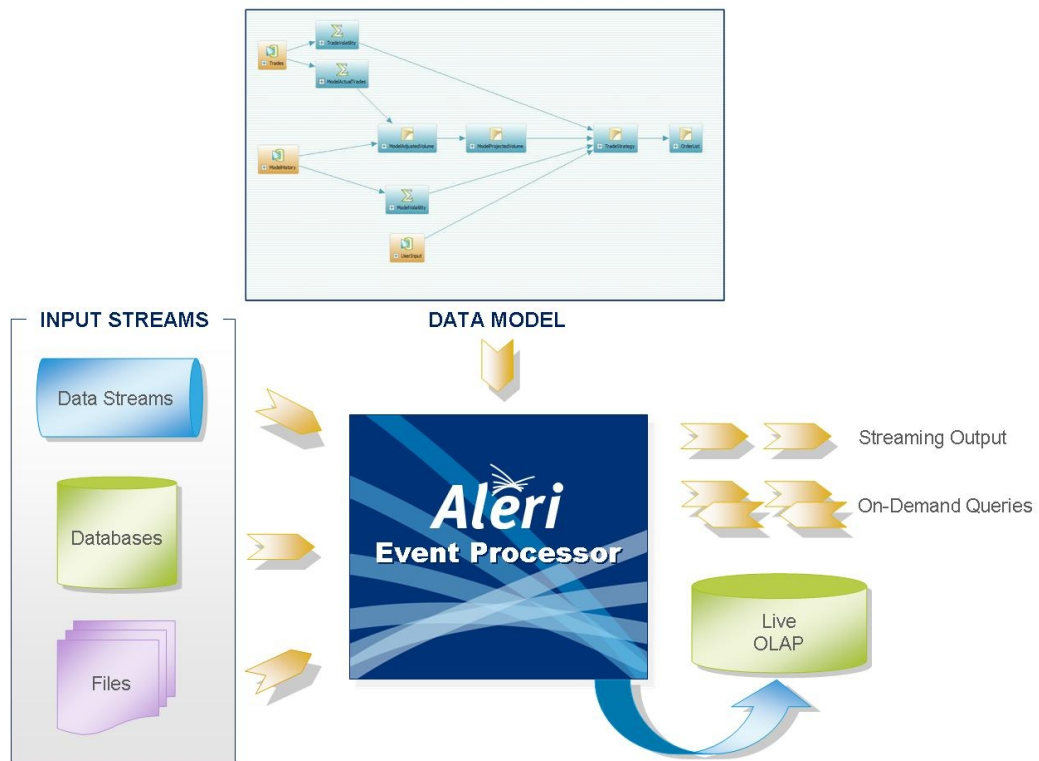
Trades

TradeVolatility

ModelActualTrades

ModelHistory

ModelAdjustedVolume

ModelProjectedVolume

TradeStrategy

OrderList

ModelVolatility

UserInput

INPUT STREAMS

DATA MODEL

Data Streams

Databases

Files

Aleri
Event Processor

Streaming Output

On-Demand Queries

Live
OLAP